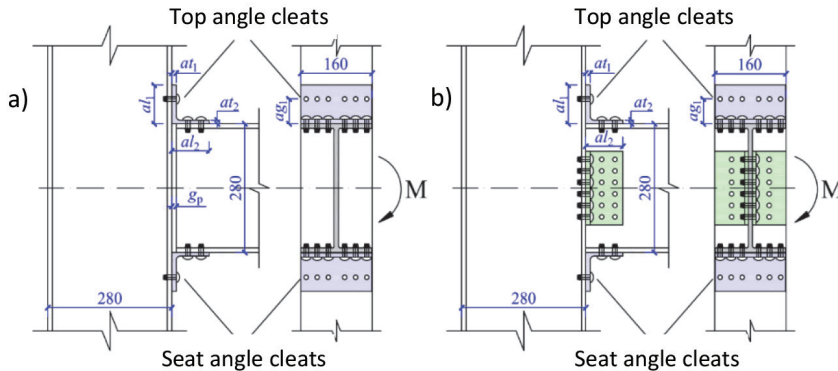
Top angle cleats

a)

$at_1$

$al_1$

$at_2$

$al_2$

$ag_1$

160

280

$g_p$

M

280

Seat angle cleats

Top angle cleats

b)

$at_1$

$al_1$

$at_2$

$al_2$

$ag_1$

160

280

M

280

Seat angle cleats